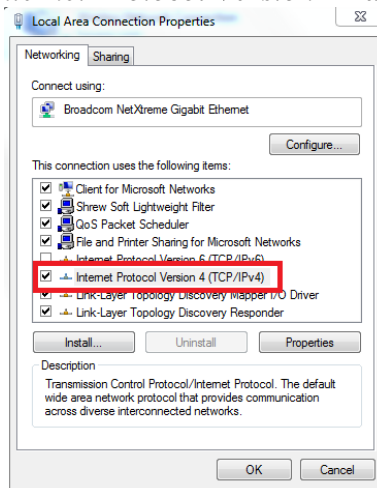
Local Area Connection Properties

Networking Sharing

Connect using:

Broadcom NetXtreme Gigabit Ethernet

Configure...

This connection uses the following items:

Client for Microsoft Networks
Shrew Soft Lightweight Filter
QoS Packet Scheduler
File and Printer Sharing for Microsoft Networks
Internet Protocol Version 6 (TCP/IPv6)
Internet Protocol Version 4 (TCP/IPv4)
Link-Layer Topology Discovery Mapper I/O Driver
Link-Layer Topology Discovery Responder

Install... Uninstall Properties

Description
Transmission Control Protocol/Internet Protocol. The default wide area network protocol that provides communication across diverse interconnected networks.

OK Cancel